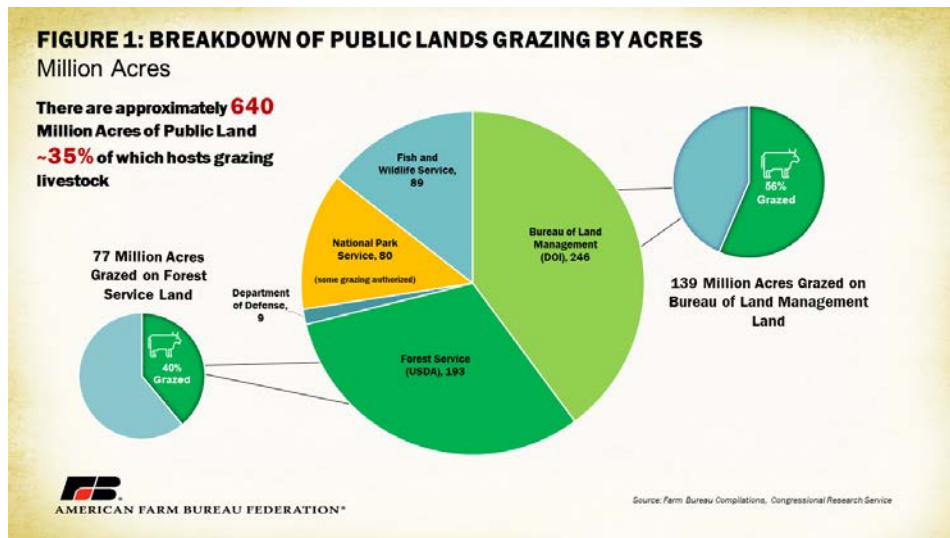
FIGURE 1: BREAKDOWN OF PUBLIC LANDS GRAZING BY ACRES
Million Acres

There are approximately 640 Million Acres of Public Land ~35% of which hosts grazing livestock

Fish and Wildlife Service, 89

National Park Service, 80
(some grazing authorized)

Bureau of Land Management (DOI), 246

Department of Defense, 9

Forest Service (USDA), 193

56% Grazed

139 Million Acres Grazed on Bureau of Land Management Land

77 Million Acres Grazed on Forest Service Land

40% Grazed

AMERICAN FARM BUREAU FEDERATION®

Source: Farm Bureau Compilations, Congressional Research Service